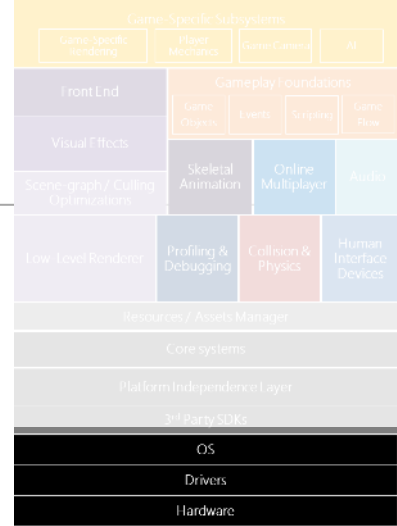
Game-Specific Subsystems

Game-Specific Rendering

Player Mechanics

Game Camera

AI

Front End

Gameplay Foundations

Game Objects

Events

Scripting

Game Flow

Visual Effects

Skeletal Animation

Online Multiplayer

Audio

Scene-graph / Culling Optimizations

Low-Level Renderer

Profiling & Debugging

Collision & Physics

Human Interface Devices

Resources / Assets Manager

Core systems

Platform Independence Layer

3rd Party SDKs

OS

Drivers

Hardware